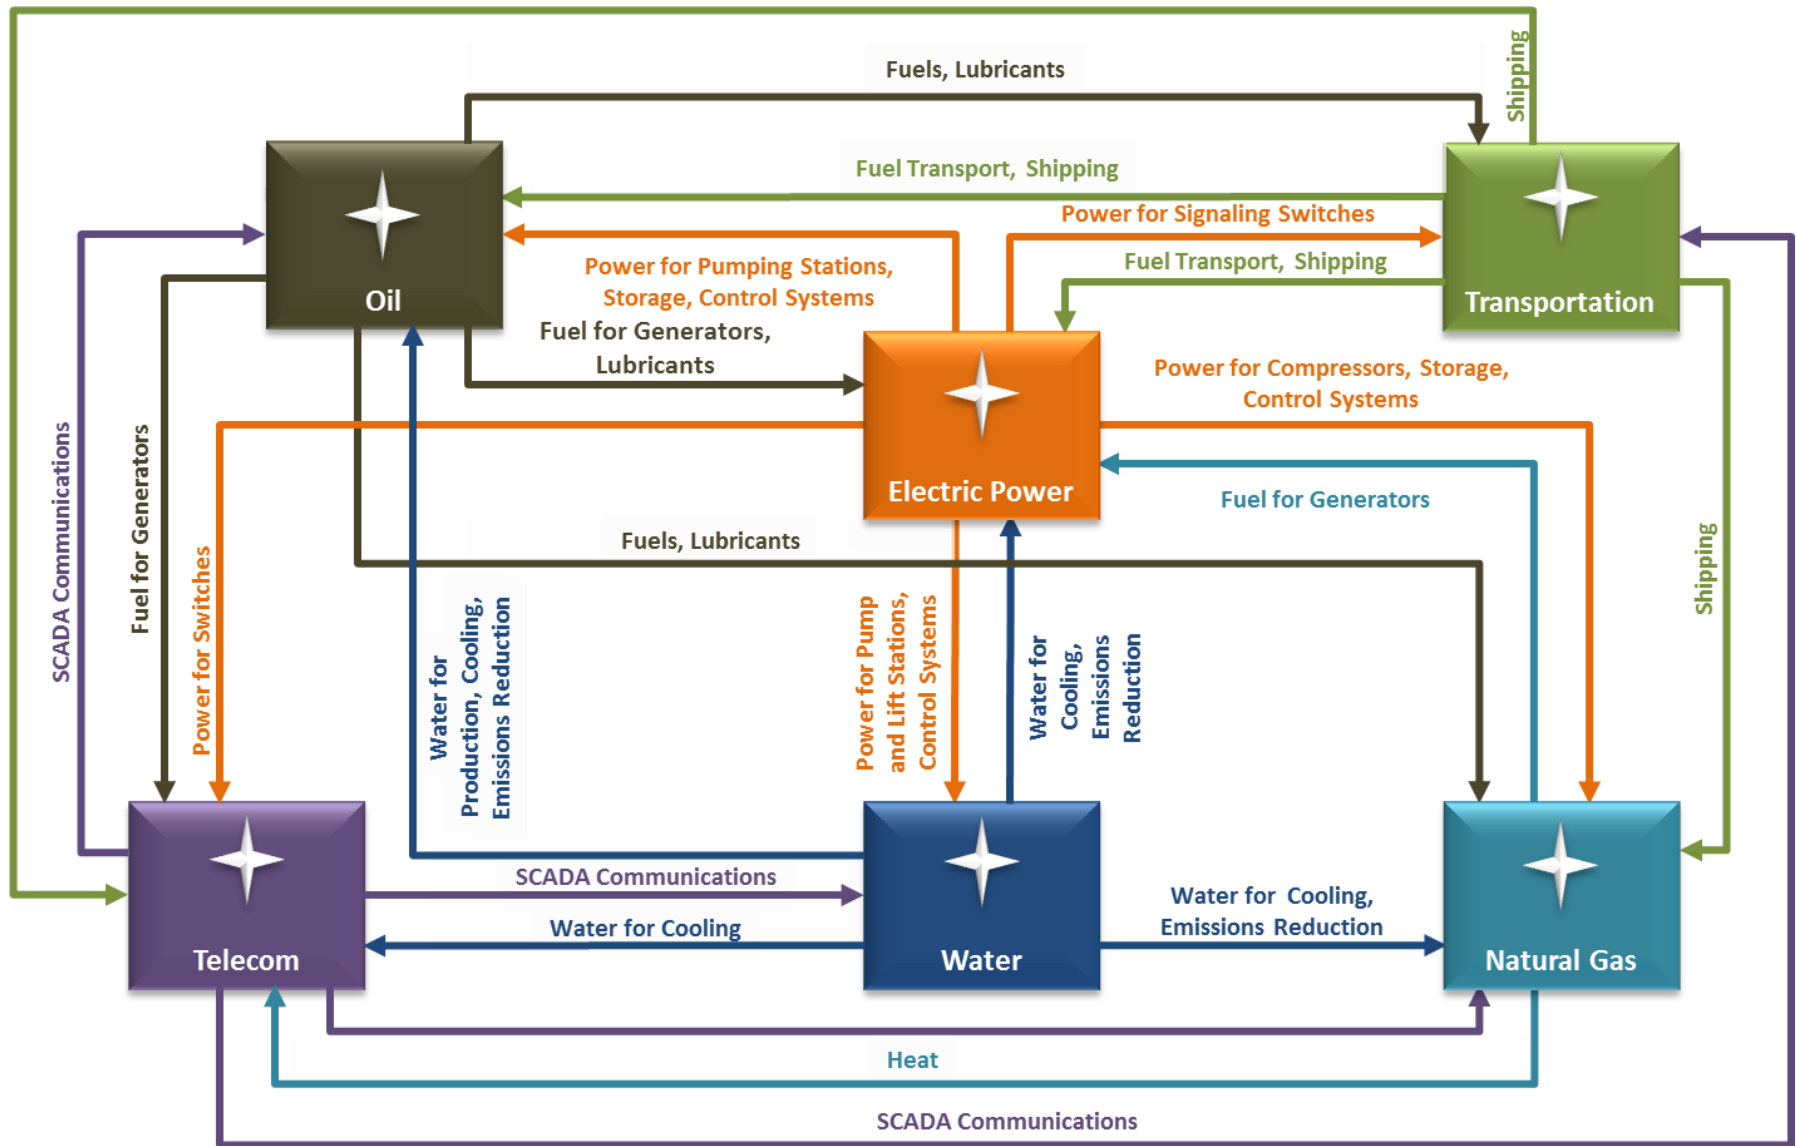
Shipping

Fuels, Lubricants

Fuel Transport, Shipping

Oil

Transportation

Power for Signaling Switches

Fuel Transport, Shipping

Power for Pumping Stations, Storage, Control Systems

Fuel for Generators, Lubricants

Electric Power

Power for Compressors, Storage, Control Systems

Fuel for Generators

Fuels, Lubricants

SCADA Communications

Fuel for Generators

Power for Switches

Water for Production, Cooling, Emissions Reduction

Power for Pump and Lift Stations, Control Systems

Water for Cooling, Emissions Reduction

Shipping

Telecom

Water

Natural Gas

SCADA Communications

Water for Cooling

Water for Cooling, Emissions Reduction

Heat

SCADA Communications